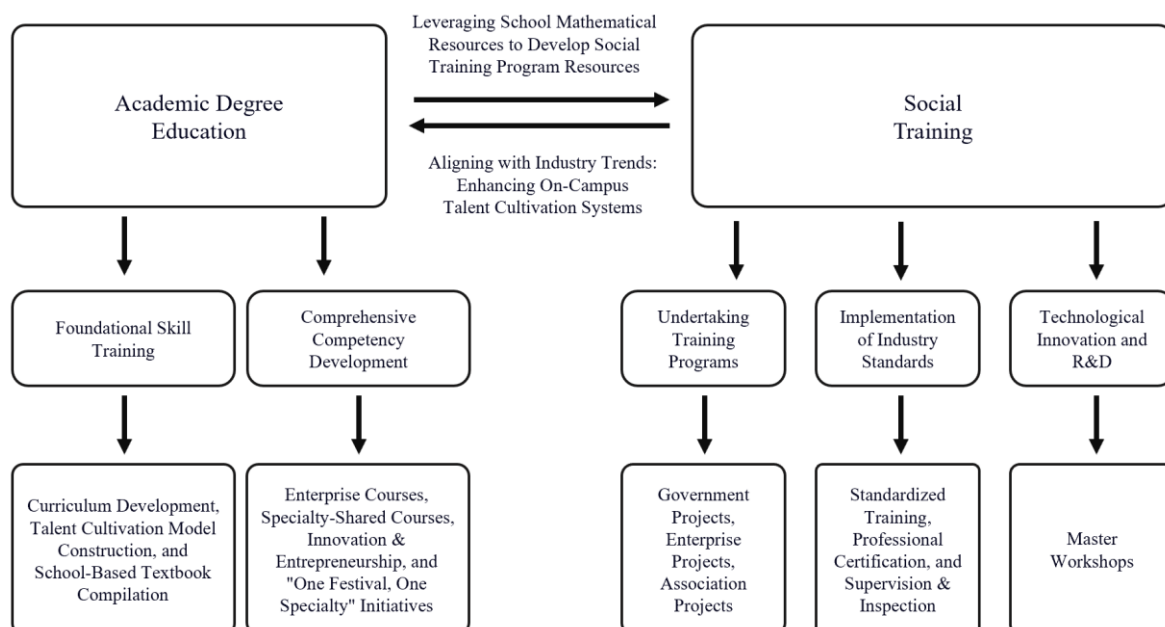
Academic Degree Education

Leveraging School Mathematical Resources to Develop Social Training Program Resources

Aligning with Industry Trends: Enhancing On-Campus Talent Cultivation Systems

Social Training

Foundational Skill Training

Comprehensive Competency Development

Undertaking Training Programs

Implementation of Industry Standards

Technological Innovation and R&D

Curriculum Development, Talent Cultivation Model Construction, and School-Based Textbook Compilation

Enterprise Courses, Specialty-Shared Courses, Innovation & Entrepreneurship, and "One Festival, One Specialty" Initiatives

Government Projects, Enterprise Projects, Association Projects

Standardized Training, Professional Certification, and Supervision & Inspection

Master Workshops